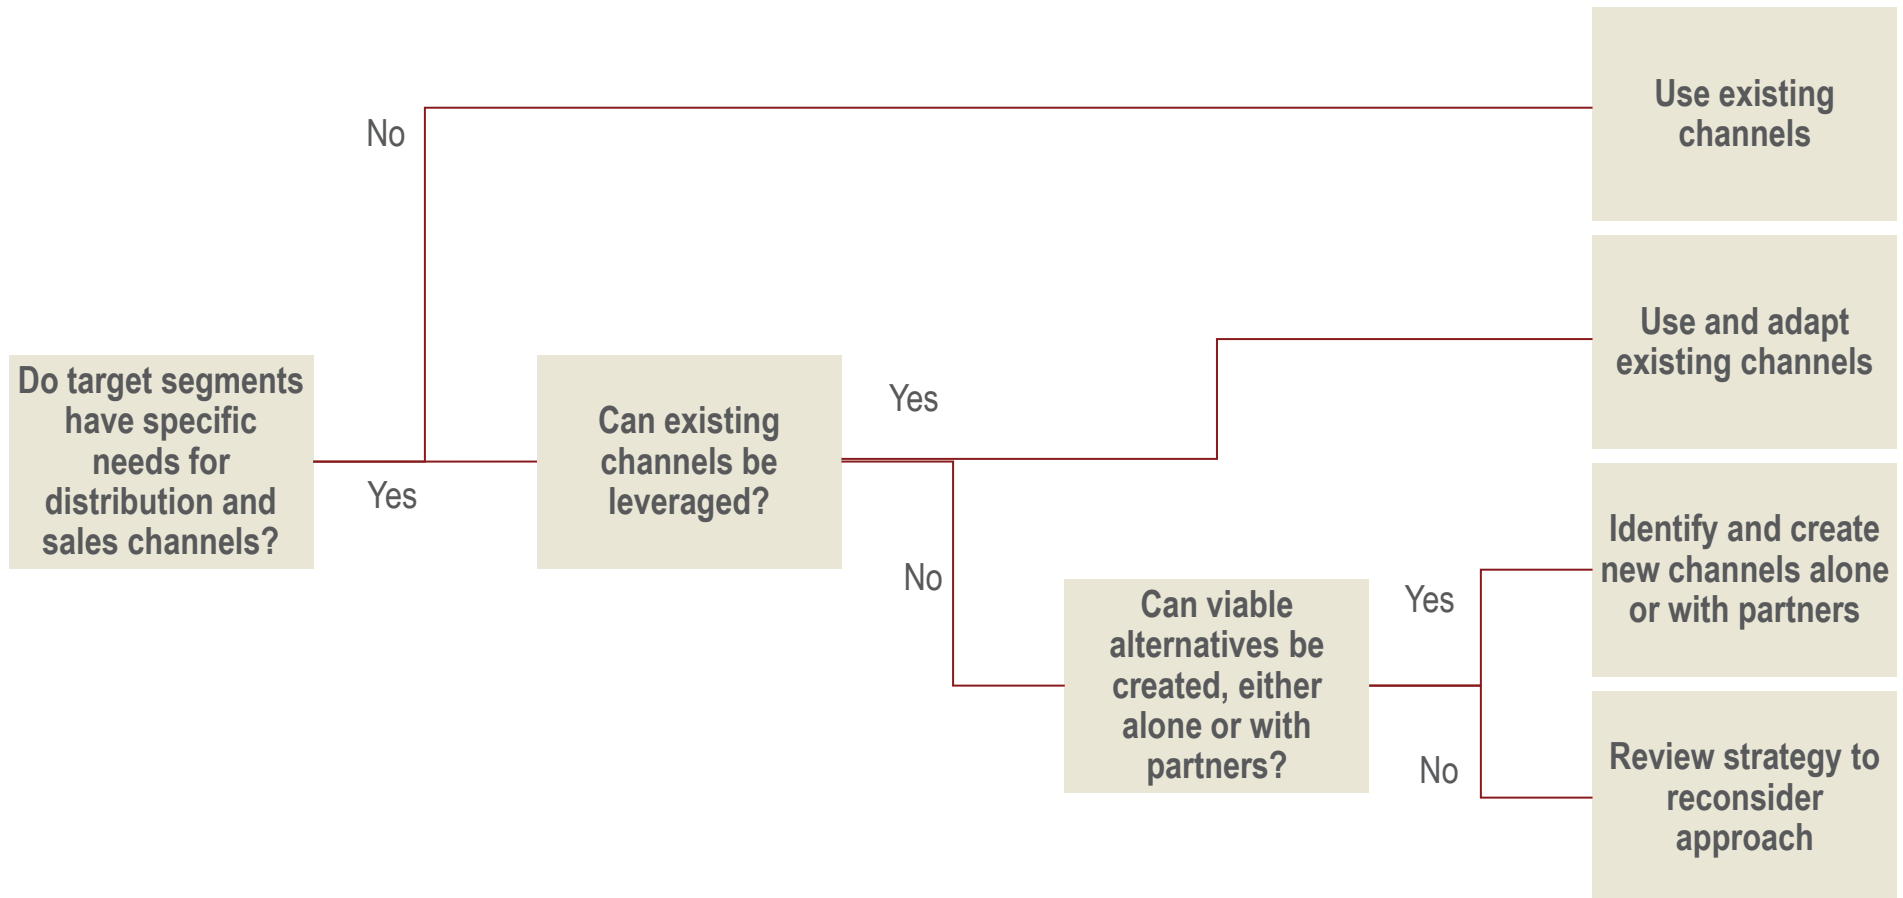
Do target segments have specific needs for distribution and sales channels?

No

Use existing channels

Yes

Can existing channels be leveraged?

Yes

Use and adapt existing channels

No

Can viable alternatives be created, either alone or with partners?

Yes

Identify and create new channels alone or with partners

No

Review strategy to reconsider approach